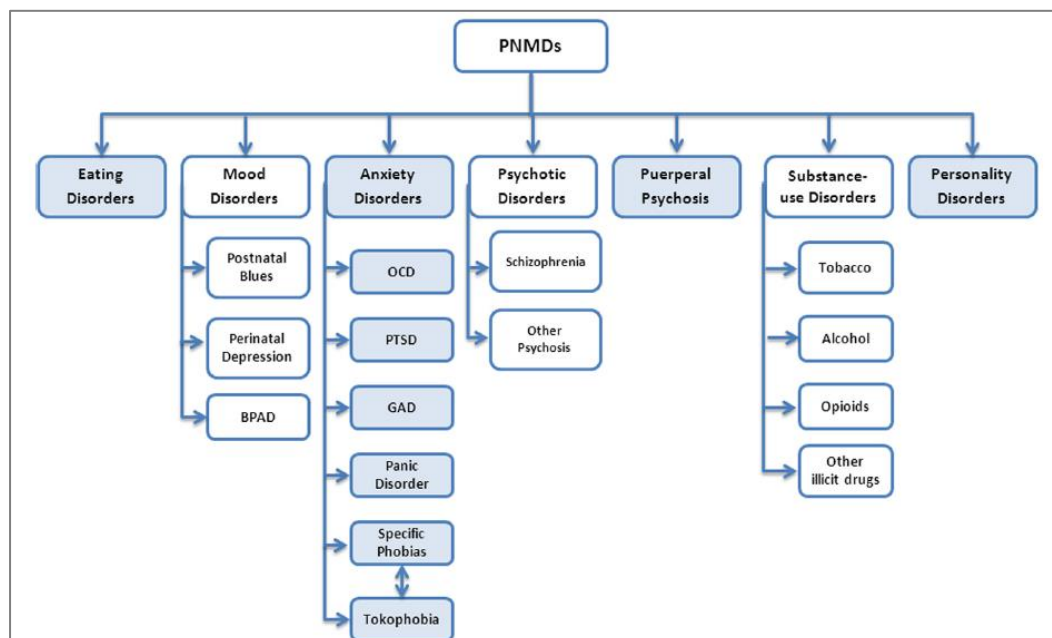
PNMDs

Eating Disorders

Mood Disorders

Postnatal Blues

Perinatal Depression

BPAD

Anxiety Disorders

OCD

PTSD

GAD

Panic Disorder

Specific Phobias

Tokophobia

Psychotic Disorders

Schizophrenia

Other Psychosis

Puerperal Psychosis

Substance-use Disorders

Tobacco

Alcohol

Opioids

Other illicit drugs

Personality Disorders